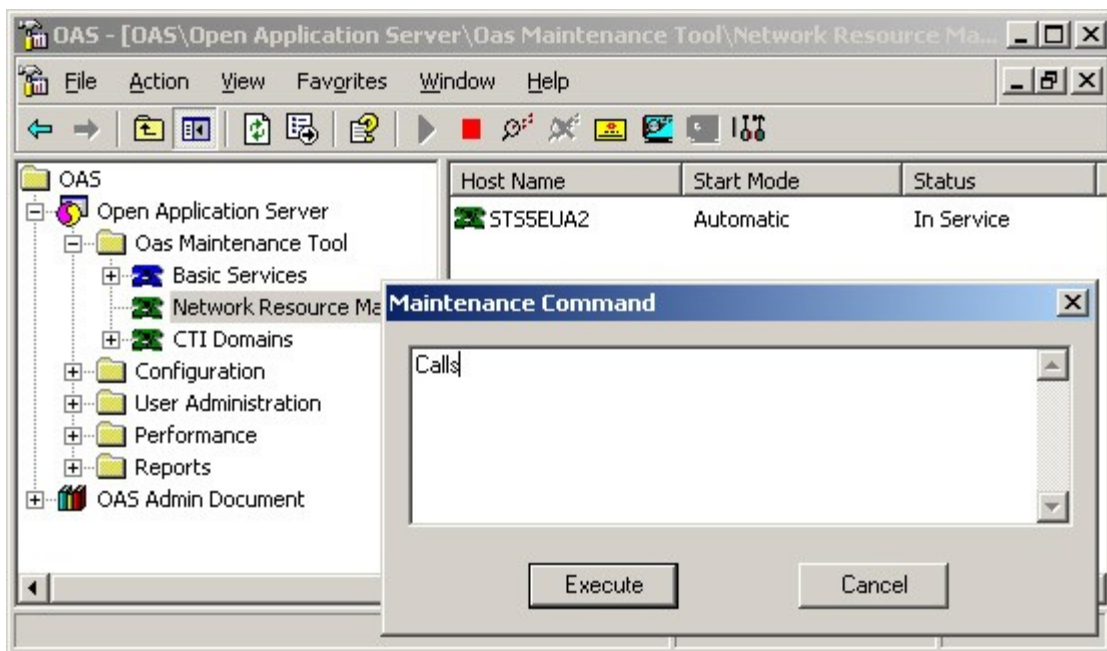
OAS - [OAS\Open Application Server\Oas Maintenance Tool\Network Resource Ma...

File Action View Favorites Window Help

OAS
Open Application Server
Oas Maintenance Tool
Basic Services
Network Resource Ma
CTI Domains
Configuration
User Administration
Performance
Reports
OAS Admin Document

| Host Name | Start Mode | Status |
|---|---|---|
| STS5EUA2 | Automatic | In Service |

Maintenance Command

Calls

Execute

Cancel